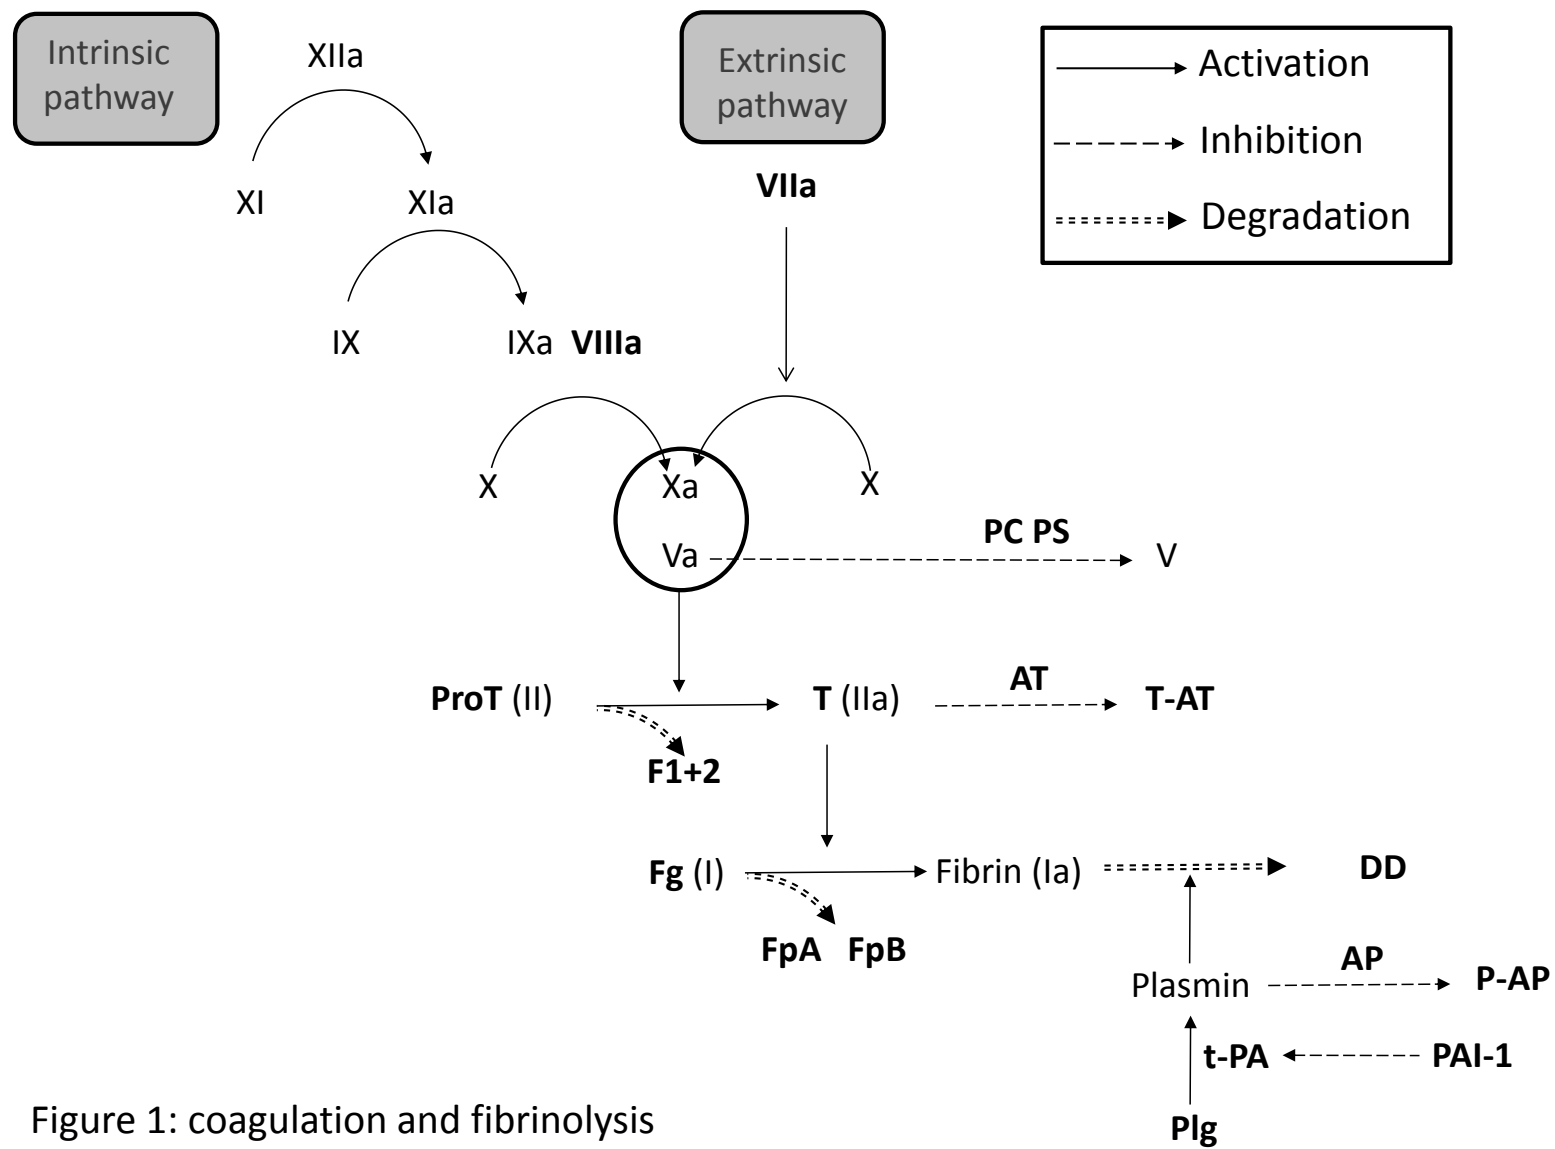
Intrinsic pathway

XIIa

XI XIa

IX IXa VIIIa

Extrinsic pathway

VIIa

Activation
Inhibition
Degradation

X Xa X

Va

PC PS

V

ProT (II) T (IIa) AT T-AT

F1+2

Fg (I) Fibrin (Ia) DD

FpA FpB

Plasmin AP P-AP

t-PA PAI-1

Plg

Figure 1: coagulation and fibrinolysis